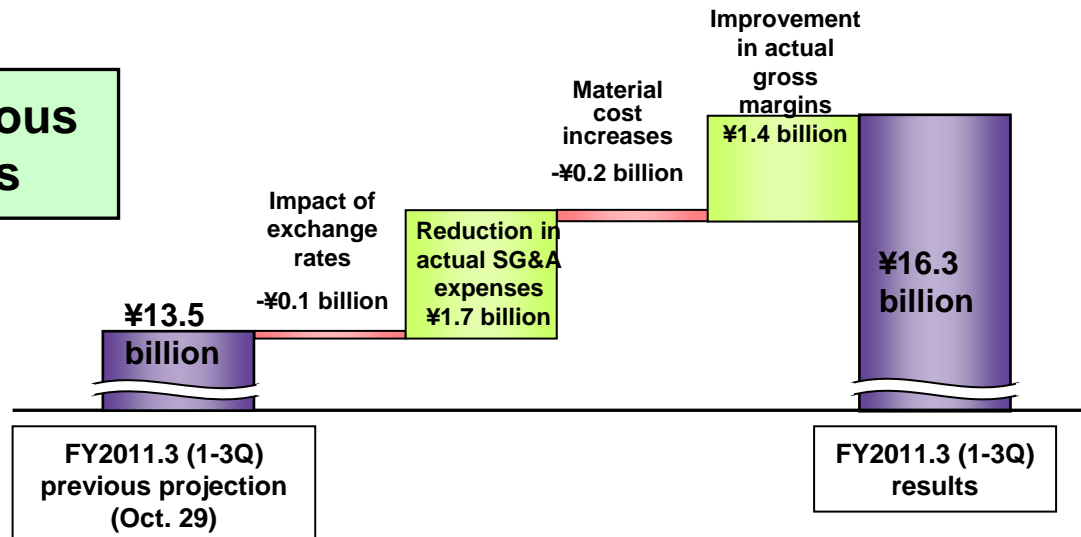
ous
s

Impact of exchange rates
-¥0.1 billion

Reduction in actual SG&A expenses
¥1.7 billion

Material cost increases
-¥0.2 billion

Improvement in actual gross margins
¥1.4 billion

¥13.5 billion

¥16.3 billion

FY2011.3 (1-3Q) previous projection (Oct. 29)

FY2011.3 (1-3Q) results